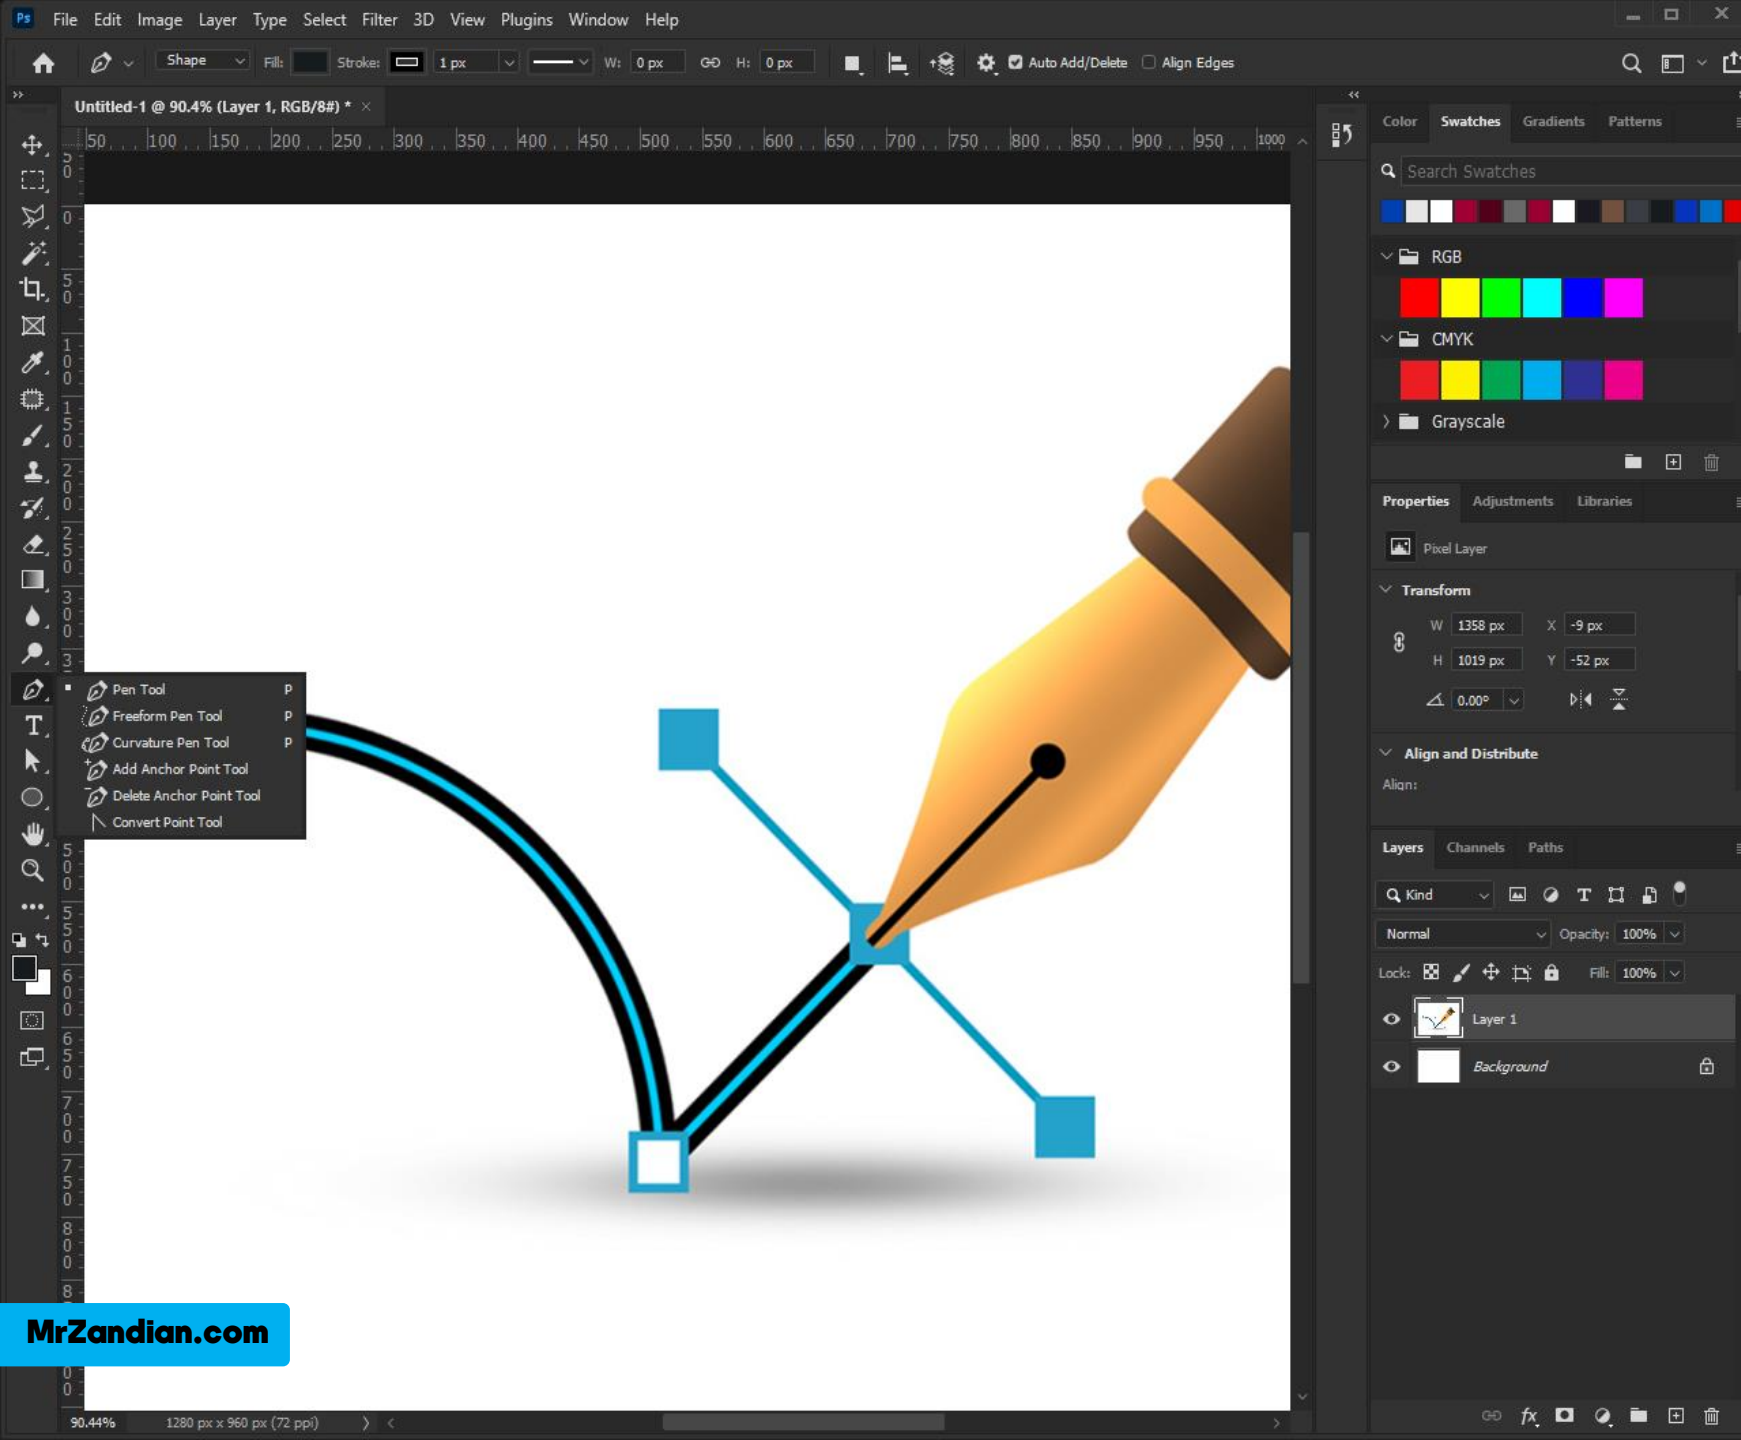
Ps File Edit Image Layer Type Select Filter 3D View Plugins Window Help

Shape Fill: Stroke: 1 px W: 0 px H: 0 px Auto Add/Delete Align Edges

Untitled-1 @ 90.4% (Layer 1, RGB/8#) *

50 100 150 200 250 300 350 400 450 500 550 600 650 700 750 800 850 900 950 1000

Pen Tool P
Freeform Pen Tool P
Curvature Pen Tool P
Add Anchor Point Tool
Delete Anchor Point Tool
Convert Point Tool

Color Swatches Gradients Patterns

Search Swatches

RGB

CMYK

Grayscale

Properties Adjustments Libraries

Pixel Layer

Transform

W 1358 px X -9 px
H 1019 px Y -52 px
0.00°

Align and Distribute

Align:

Layers Channels Paths

Kind

Normal Opacity: 100%

Lock: Fill: 100%

Layer 1

Background

MrZandian.com

90.44% 1280 px x 960 px (72 ppi)